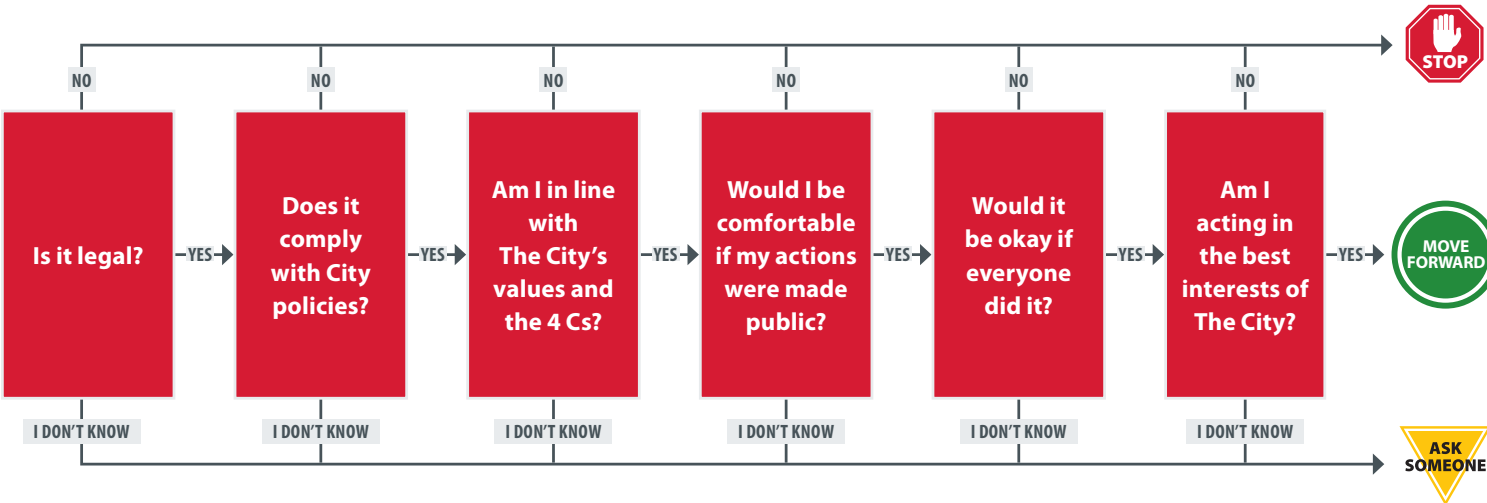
NO
NO
NO
NO
NO
NO
STOP

Is it legal?
YES
Does it comply with City policies?
YES
Am I in line with The City's values and the 4 Cs?
YES
Would I be comfortable if my actions were made public?
YES
Would it be okay if everyone did it?
YES
Am I acting in the best interests of The City?
YES
MOVE FORWARD

I DON'T KNOW
I DON'T KNOW
I DON'T KNOW
I DON'T KNOW
I DON'T KNOW
I DON'T KNOW
ASK SOMEONE